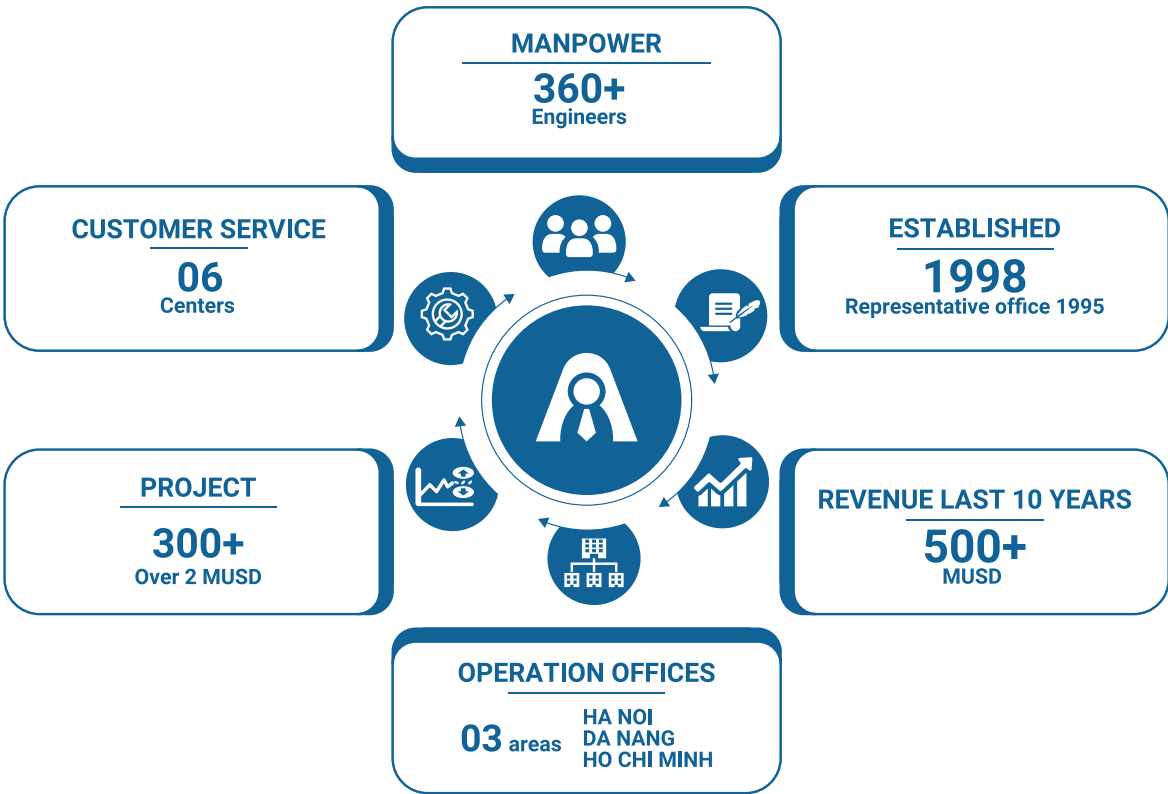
MANPOWER
360+
Engineers

CUSTOMER SERVICE
06
Centers

ESTABLISHED
1998
Representative office 1995

PROJECT
300+
Over 2 MUSD

REVENUE LAST 10 YEARS
500+
MUSD

OPERATION OFFICES
03 areas
HA NOI
DA NANG
HO CHI MINH